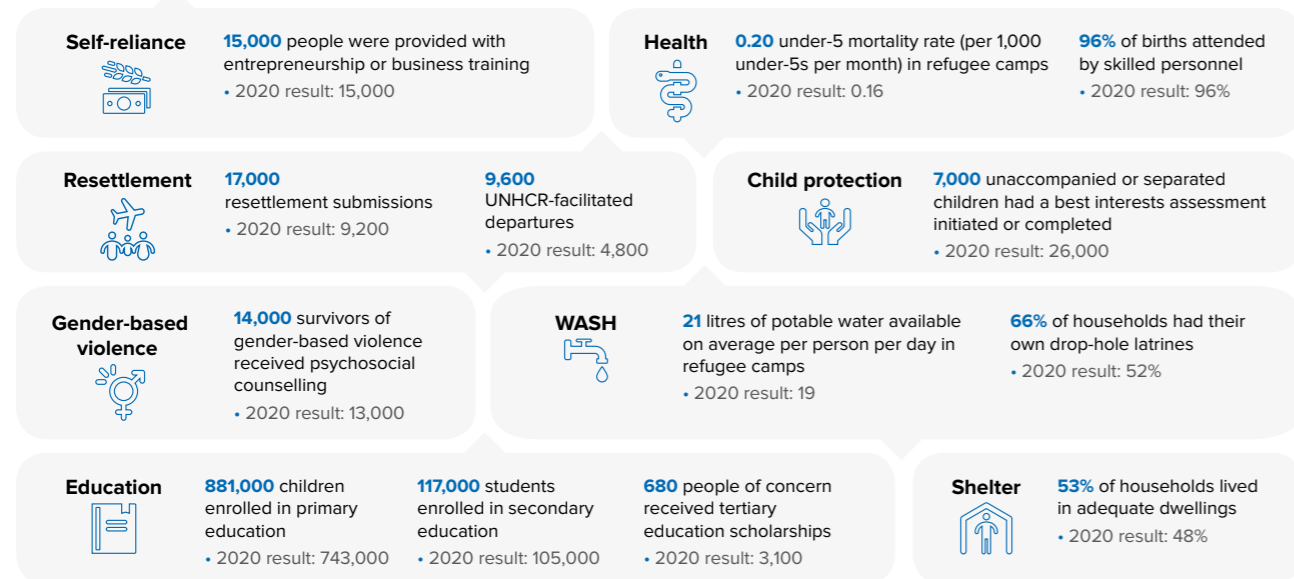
Self-reliance

15,000 people were provided with entrepreneurship or business training
• 2020 result: 15,000

Health

0.20 under-5 mortality rate (per 1,000 under-5s per month) in refugee camps
• 2020 result: 0.16

96% of births attended by skilled personnel
• 2020 result: 96%

Resettlement

17,000 resettlement submissions
• 2020 result: 9,200

9,600 UNHCR-facilitated departures
• 2020 result: 4,800

Child protection

7,000 unaccompanied or separated children had a best interests assessment initiated or completed
• 2020 result: 26,000

Gender-based violence

14,000 survivors of gender-based violence received psychosocial counselling
• 2020 result: 13,000

WASH

21 litres of potable water available on average per person per day in refugee camps
• 2020 result: 19

66% of households had their own drop-hole latrines
• 2020 result: 52%

Education

881,000 children enrolled in primary education
• 2020 result: 743,000

117,000 students enrolled in secondary education
• 2020 result: 105,000

680 people of concern received tertiary education scholarships
• 2020 result: 3,100

Shelter

53% of households lived in adequate dwellings
• 2020 result: 48%